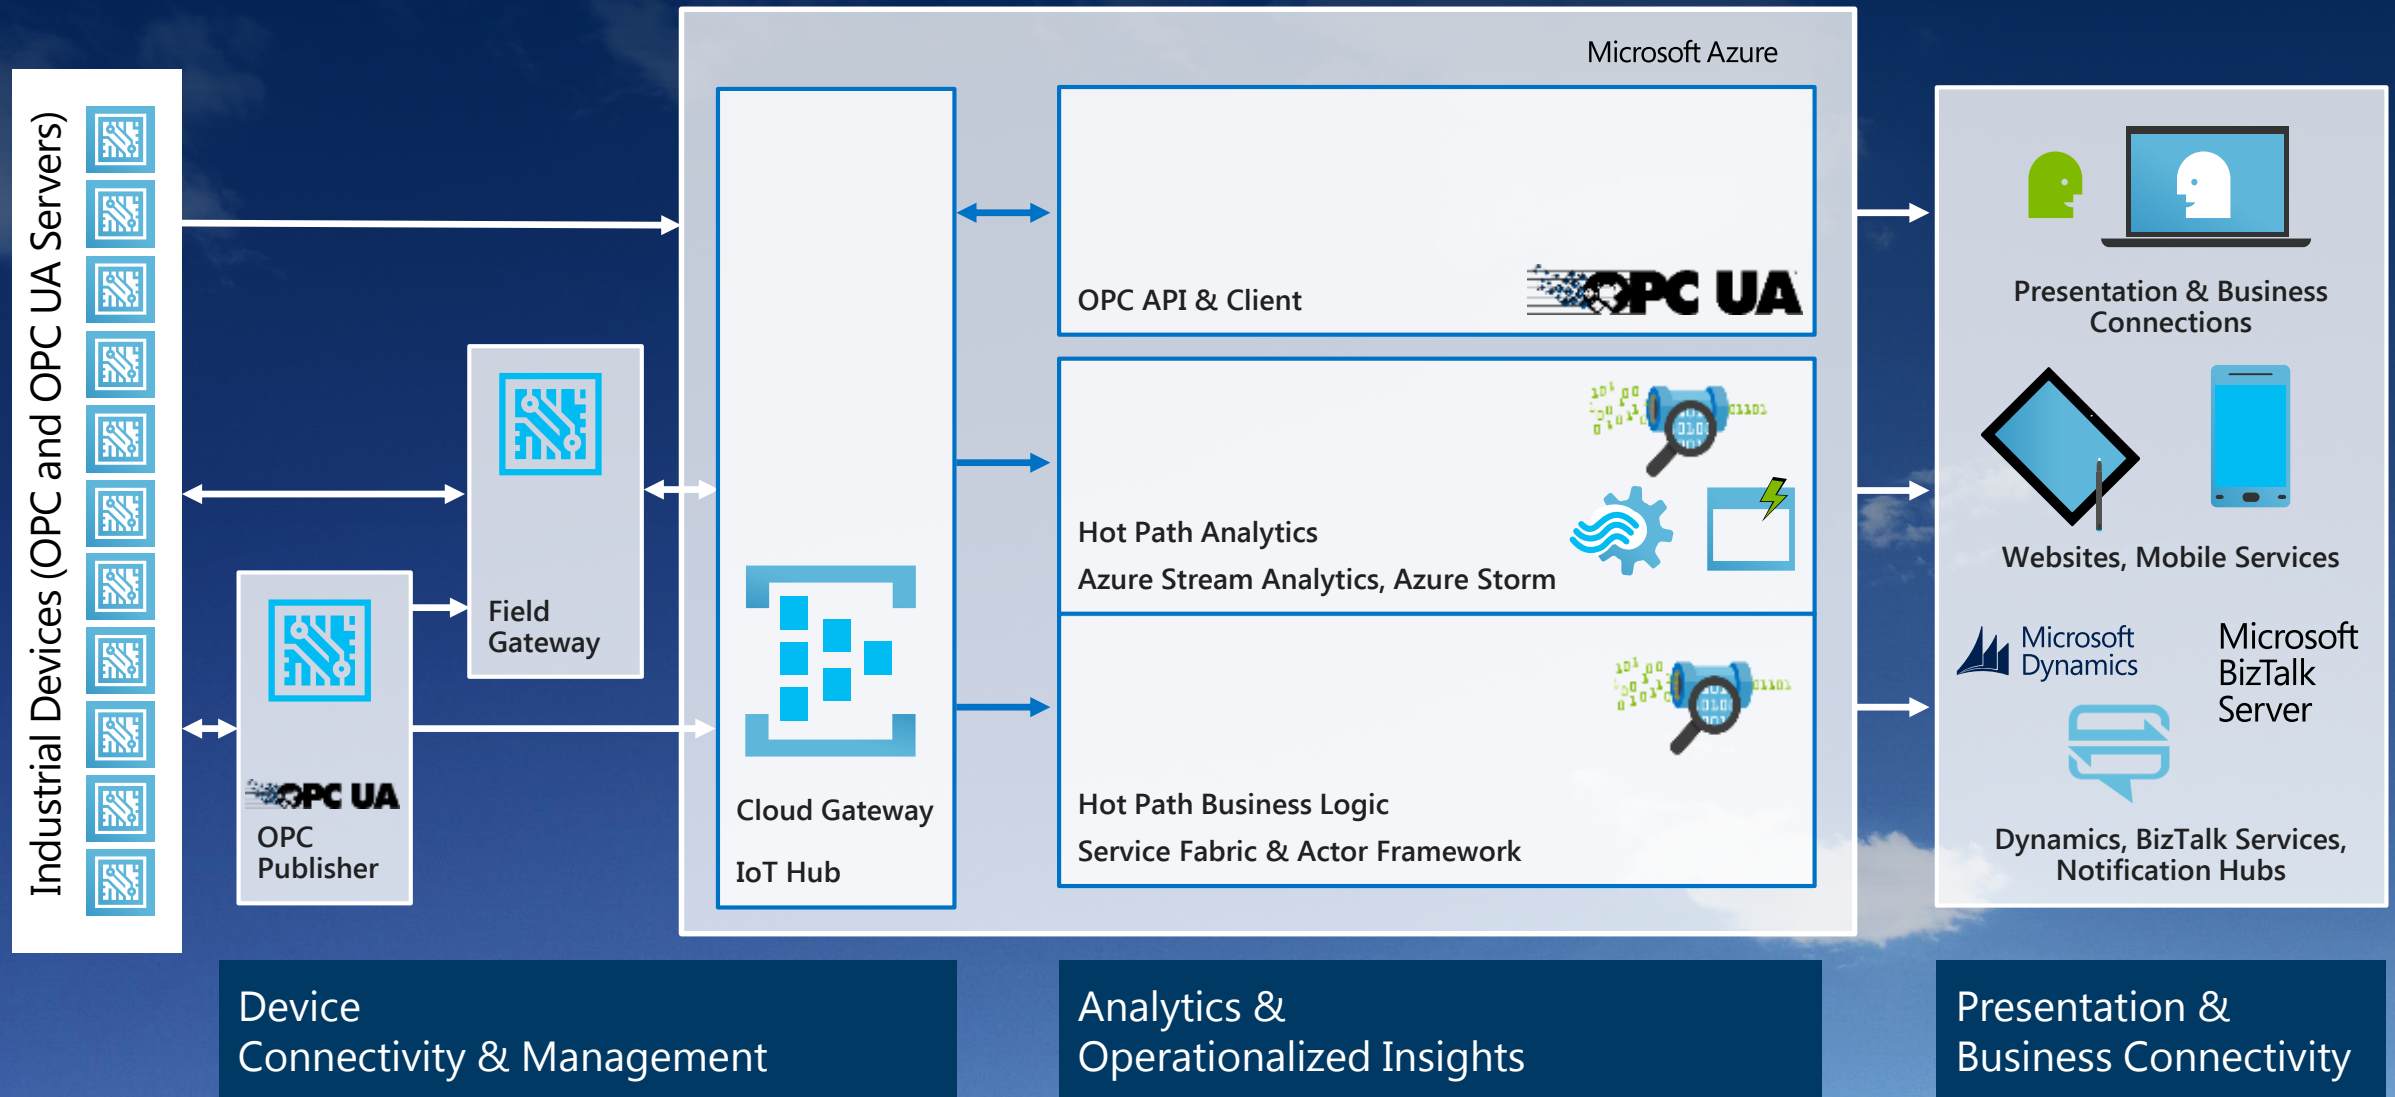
Industrial Devices (OPC and OPC UA Servers)

OPC UA
OPC Publisher

Field Gateway

Microsoft Azure

Cloud Gateway
IoT Hub

OPC API & Client
OPC UA

Hot Path Analytics
Azure Stream Analytics, Azure Storm

Hot Path Business Logic
Service Fabric & Actor Framework

Presentation & Business Connections

Websites, Mobile Services

Microsoft Dynamics
Microsoft BizTalk Server

Dynamics, BizTalk Services, Notification Hubs

Device
Connectivity & Management

Analytics &
Operationalized Insights

Presentation &
Business Connectivity